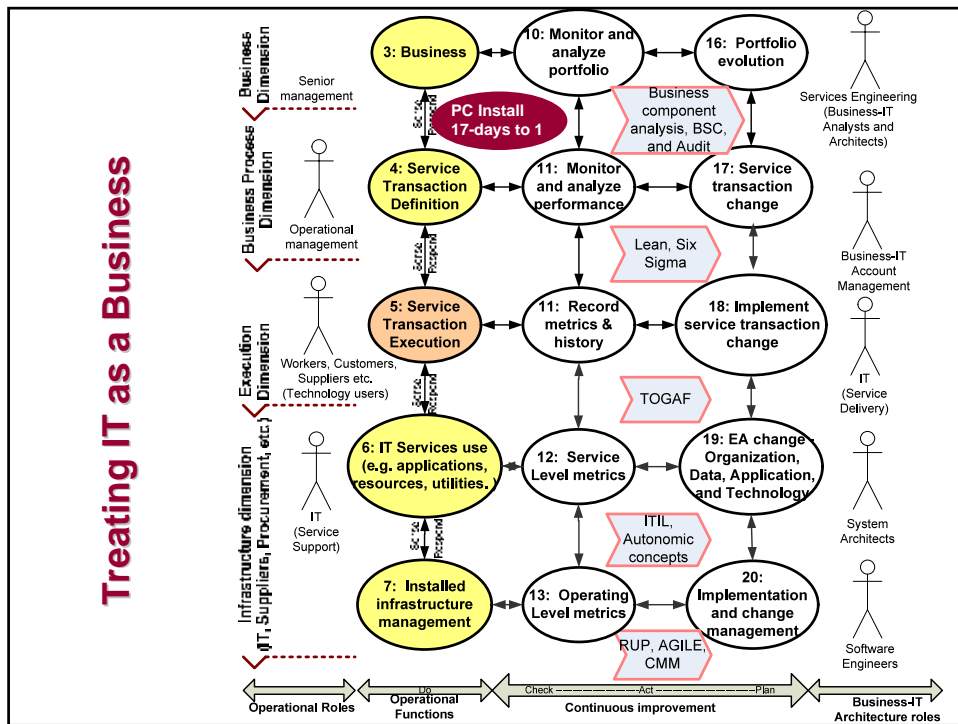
Treating IT as a Business

Business Dimension

Senior management

Business Process Dimension

Operational management

Execution Dimension

Workers, Customers, Suppliers etc. (Technology users)

Infrastructure dimension (IT, Suppliers, Procurement, etc.)

IT (Service Support)

3: Business

Serve Respond

PC Install 17-days to 1

4: Service Transaction Definition

Serve Respond

5: Service Transaction Execution

Serve Respond

6: IT Services use (e.g. applications, resources, utilities. )

Serve Respond

7: Installed infrastructure management

10: Monitor and analyze portfolio

11: Monitor and analyze performance

11: Record metrics & history

12: Service Level metrics

13: Operating Level metrics

16: Portfolio evolution

Business component analysis, BSC, and Audit

17: Service transaction change

Lean, Six Sigma

18: Implement service transaction change

TOGAF

19: EA change - Organization, Data, Application, and Technology

ITIL, Autonomic concepts

20: Implementation and change management

RUP, AGILE, CMM

Services Engineering (Business-IT Analysts and Architects)

Business-IT Account Management

IT (Service Delivery)

System Architects

Software Engineers

Operational Roles

Do Operational Functions

Check Act Plan Continuous improvement

Business-IT Architecture roles